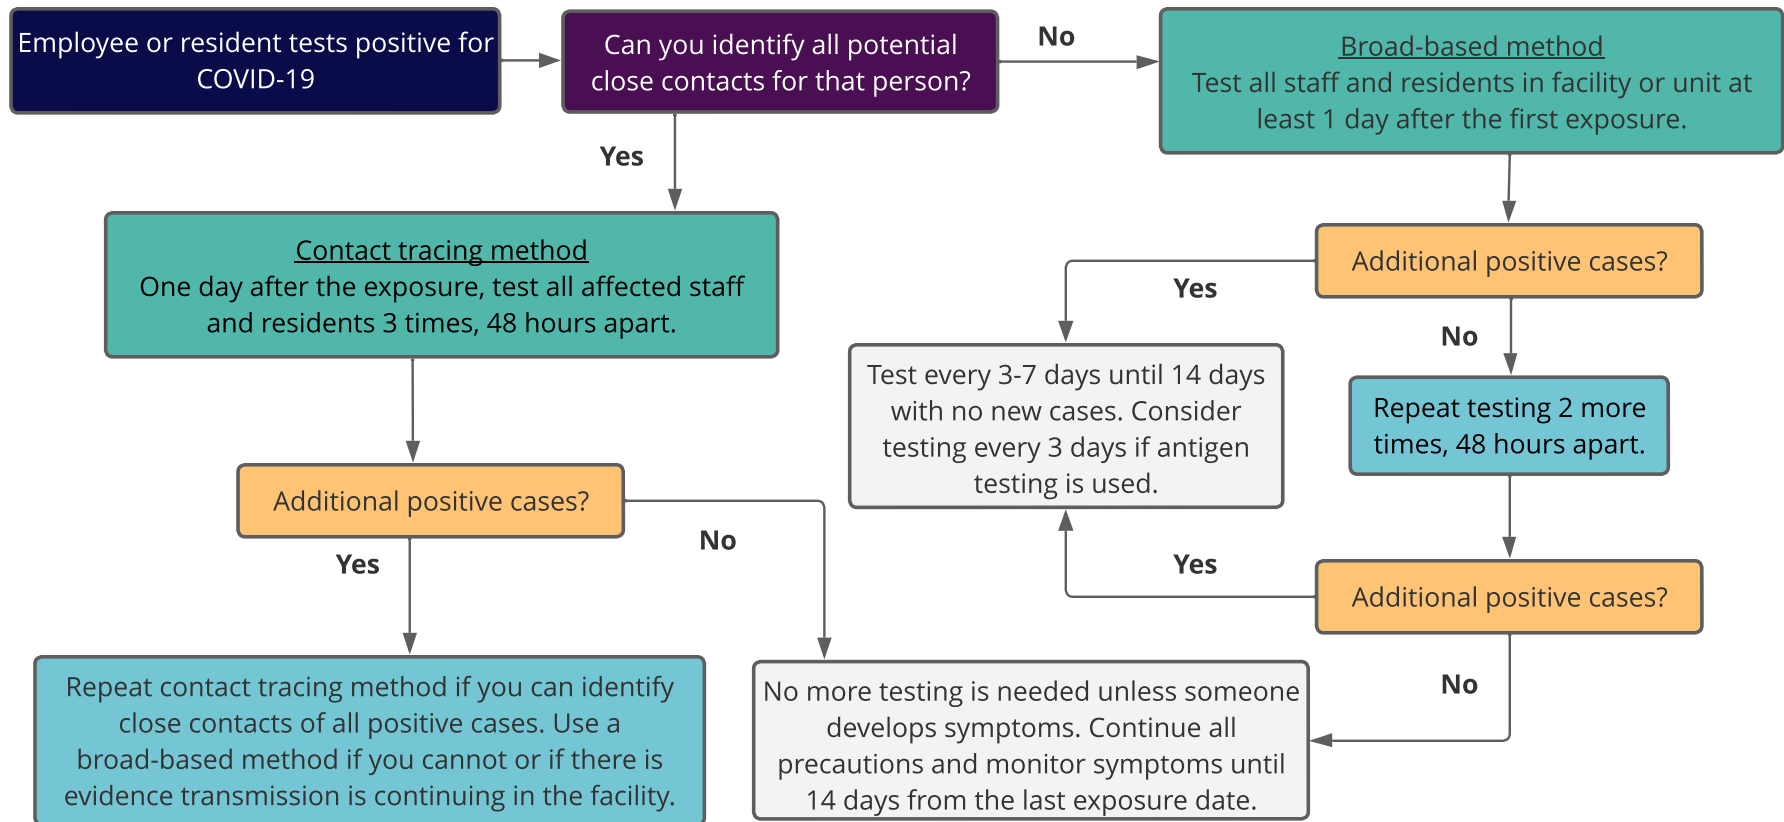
Employee or resident tests positive for COVID-19

Can you identify all potential close contacts for that person?

No

Broad-based method
Test all staff and residents in facility or unit at least 1 day after the first exposure.

Yes

Contact tracing method
One day after the exposure, test all affected staff and residents 3 times, 48 hours apart.

Additional positive cases?

Yes

No

Test every 3-7 days until 14 days with no new cases. Consider testing every 3 days if antigen testing is used.

Repeat testing 2 more times, 48 hours apart.

Additional positive cases?

Yes

No

Yes

Additional positive cases?

No

Repeat contact tracing method if you can identify close contacts of all positive cases. Use a broad-based method if you cannot or if there is evidence transmission is continuing in the facility.

No more testing is needed unless someone develops symptoms. Continue all precautions and monitor symptoms until 14 days from the last exposure date.